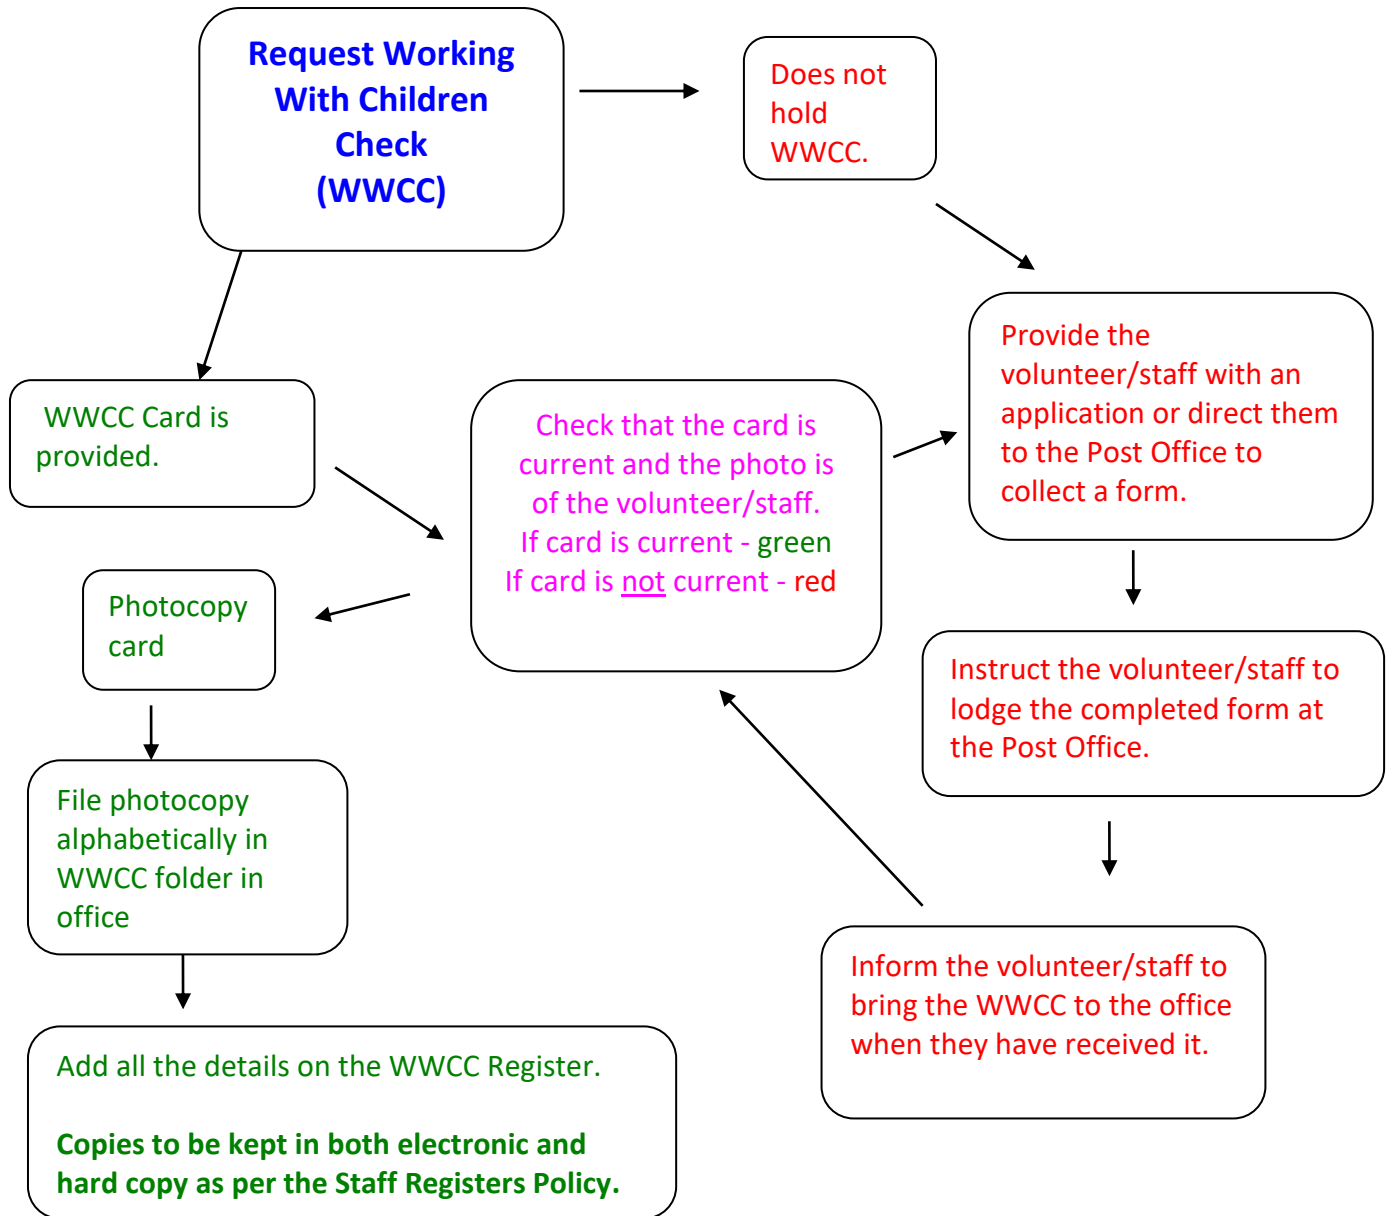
Request Working With Children Check (WWCC)

Does not hold WWCC.

WWCC Card is provided.

Check that the card is current and the photo is of the volunteer/staff.
If card is current - green
If card is not current - red

Provide the volunteer/staff with an application or direct them to the Post Office to collect a form.

Photocopy card

Instruct the volunteer/staff to lodge the completed form at the Post Office.

File photocopy alphabetically in WWCC folder in office

Inform the volunteer/staff to bring the WWCC to the office when they have received it.

Add all the details on the WWCC Register.

**Copies to be kept in both electronic and hard copy as per the Staff Registers Policy.**